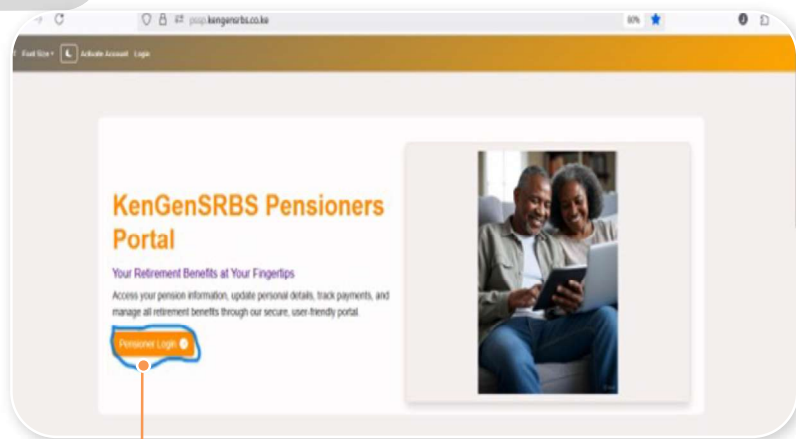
pssp.kengensrbs.co.ke

80%

Font Size ▾ Activate Account Login

KenGenSRBS Pensioners Portal

Your Retirement Benefits at Your Fingertips

Access your pension information, update personal details, track payments, and manage all retirement benefits through our secure, user-friendly portal.

Pensioner Login